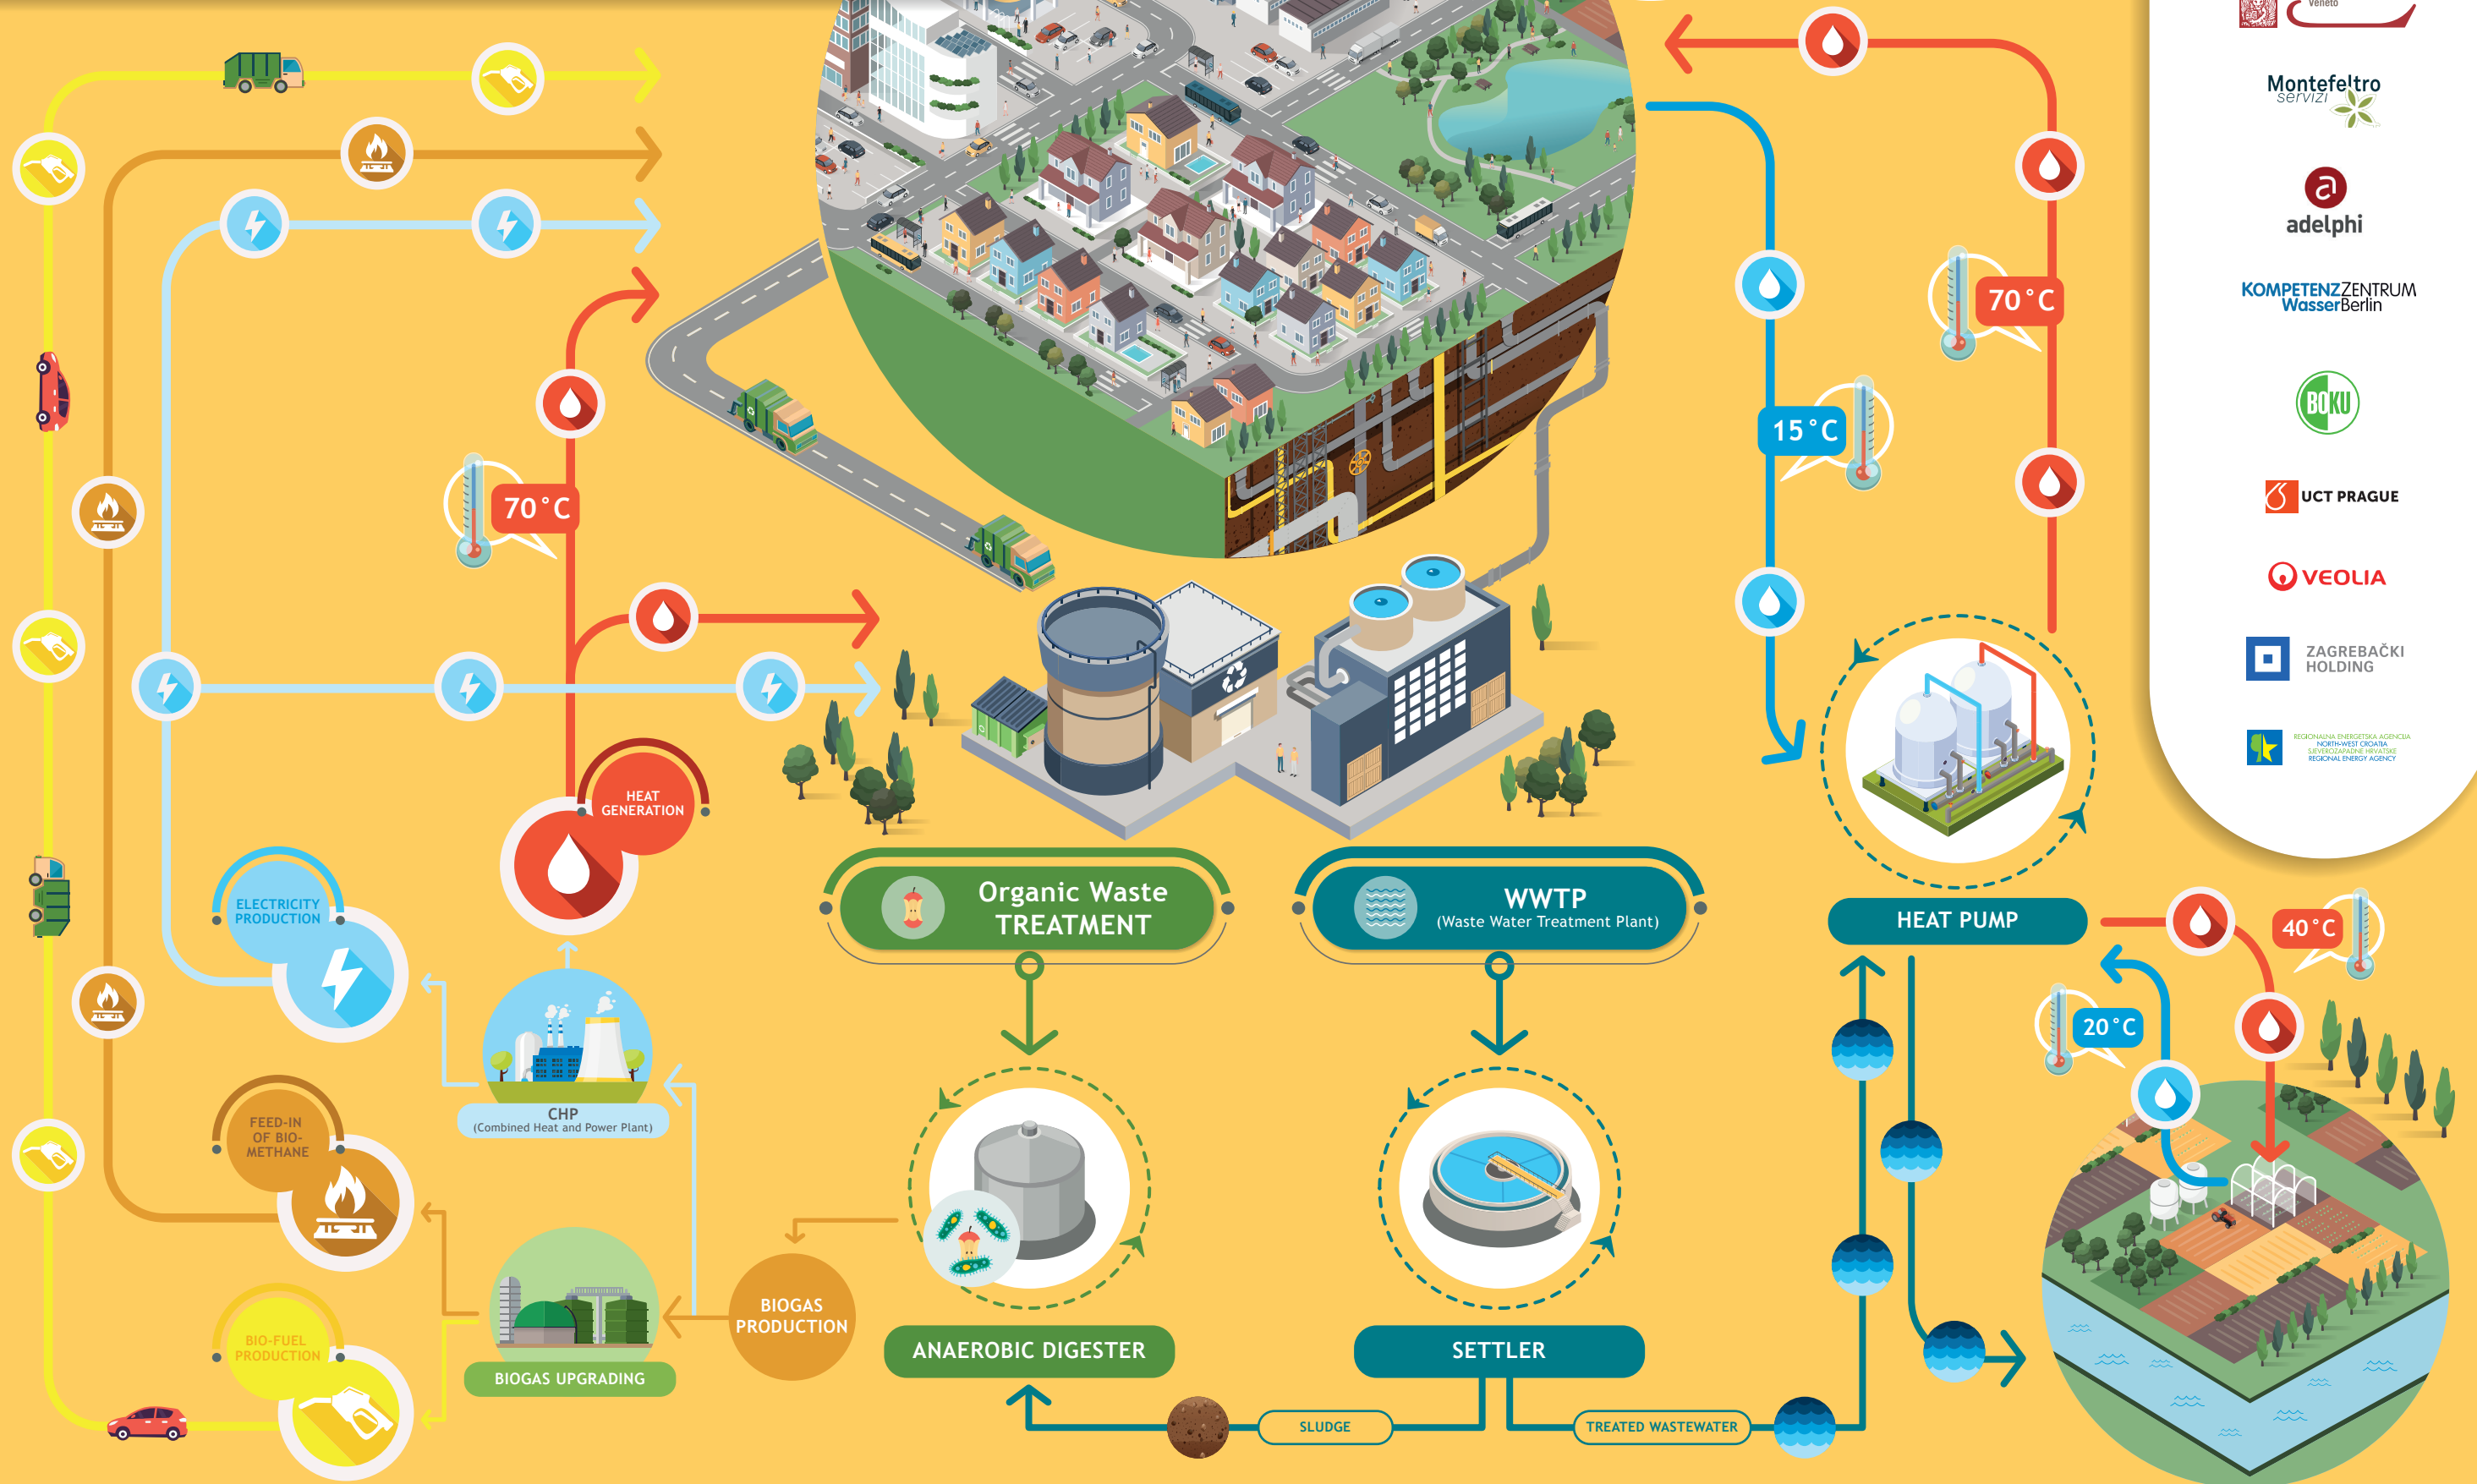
Veneto

Montefeltro servizi

adelphi

KOMPETENZZENTRUM WasserBerlin

BOKU

UCT PRAGUE

VEOLIA

ZAGREBAČKI HOLDING

REGIONALNA ENERGETSKA AGENCIJA SJEVEROZAPADNE HRVATSKE NORTH-WEST CROATIA REGIONAL ENERGY AGENCY

70 °C

70 °C

15 °C

40 °C

20 °C

HEAT GENERATION

ELECTRICITY PRODUCTION

CHP
(Combined Heat and Power Plant)

FEED-IN OF BIO-METHANE

BIO-FUEL PRODUCTION

BIOGAS UPGRADING

BIOGAS PRODUCTION

Organic Waste TREATMENT

WWTP
(Waste Water Treatment Plant)

HEAT PUMP

ANAEROBIC DIGESTER

SETTLER

SLUDGE

TREATED WASTEWATER